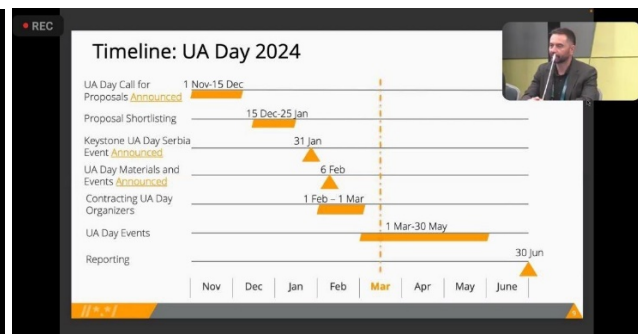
REC

Timeline: UA Day 2024

UA Day Call for Proposals Announced
1 Nov-15 Dec

Proposal Shortlisting
15 Dec-25 Jan

Keystone UA Day Serbia Event Announced
31 Jan

UA Day Materials and Events Announced
6 Feb

Contracting UA Day Organizers
1 Feb – 1 Mar

UA Day Events
1 Mar-30 May

Reporting
30 Jun

| Nov | Dec | Jan | Feb | Mar | Apr | May | June |
|---|---|---|---|---|---|---|---|